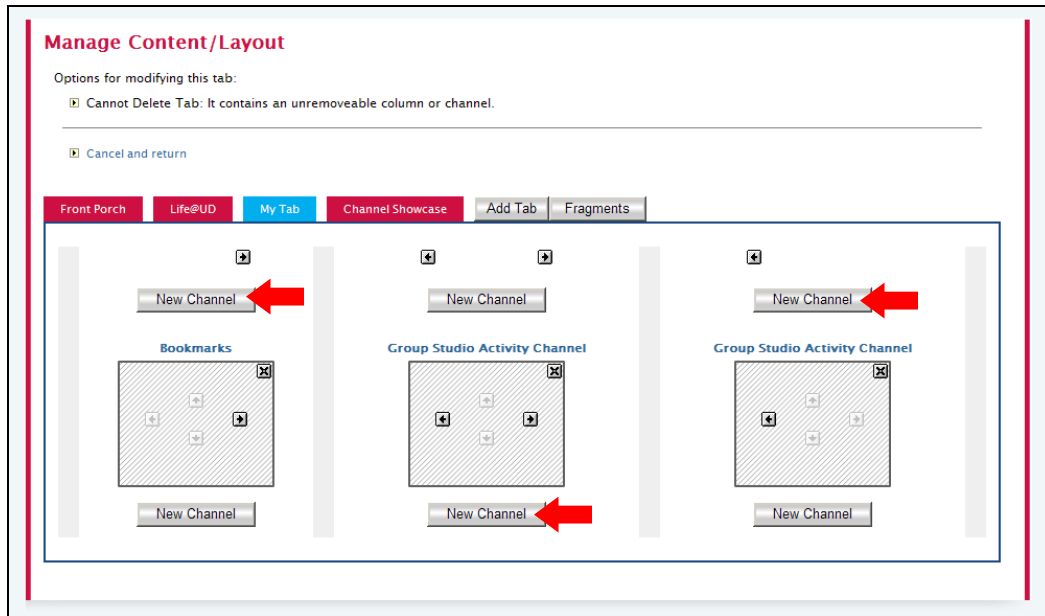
Manage Content/Layout

Options for modifying this tab:

Cannot Delete Tab: It contains an unremoveable column or channel.

Cancel and return

Front Porch

Life@UD

My Tab

Channel Showcase

Add Tab

Fragments

New Channel

Bookmarks

New Channel

New Channel

Group Studio Activity Channel

New Channel

New Channel

Group Studio Activity Channel

New Channel